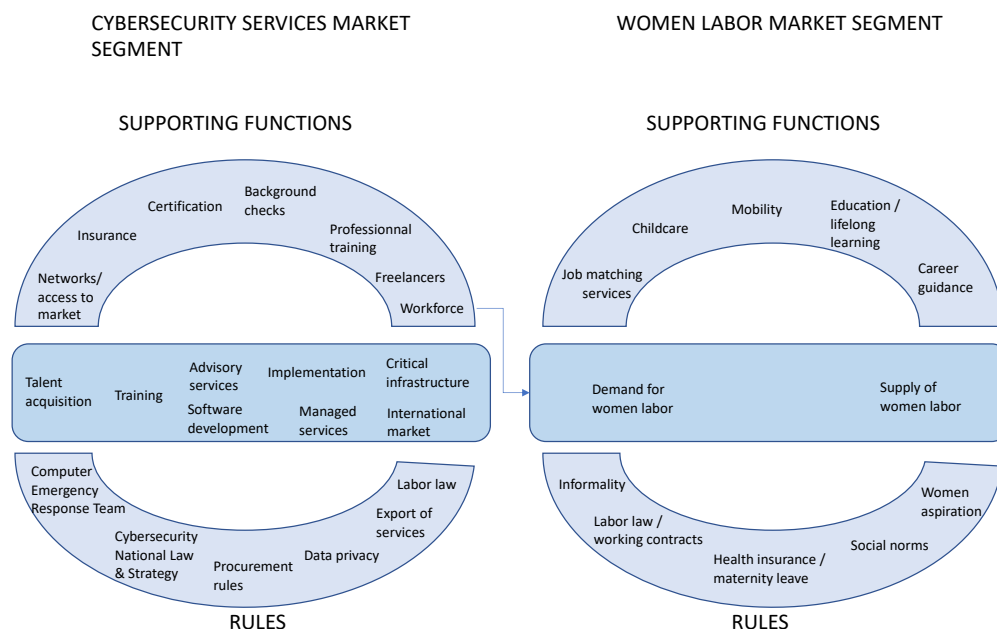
CYBERSECURITY SERVICES MARKET SEGMENT

SUPPORTING FUNCTIONS

Networks/ access to market
Insurance
Certification
Background checks
Professionnal training
Freelancers
Workforce

Talent acquisition
Training
Advisory services
Software development
Implementation
Managed services
Critical infrastructure
International market

Computer Emergency Response Team
Cybersecurity National Law & Strategy
Procurement rules
Data privacy
Export of services
Labor law

RULES

WOMEN LABOR MARKET SEGMENT

SUPPORTING FUNCTIONS

Job matching services
Childcare
Mobility
Education / lifelong learning
Career guidance

Demand for women labor
Supply of women labor

Informality
Labor law / working contracts
Health insurance / maternity leave
Social norms
Women aspiration

RULES